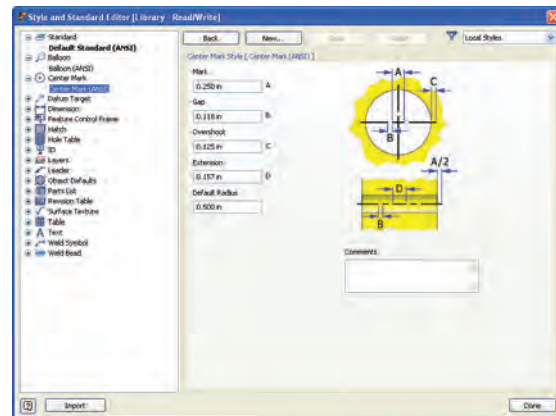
Style and Standard Editor [Library - Read/Write]

Standard
Default Standard (ANSI)
Balloon
Balloon (ANSI)
Center Mark
Center Mark (ANSI)
Datum Target
Dimension
Feature Control Frame
Hatch
Hole Table
ID
Layers
Leader
Object Defaults
Parts List
Revision Table
Surface Texture
Table
Text
Weld Symbol
Weld Bead

Back
New...
Save
Reset
Local Styles

Center Mark Style [ Center Mark (ANSI) ]

Mark
0.250 in
A
Gap
0.118 in
B
Overshoot
0.125 in
C
Extension
0.157 in
D
Default Radius
0.500 in

A
C
B
A/2
D
B

Comments

Import
Done